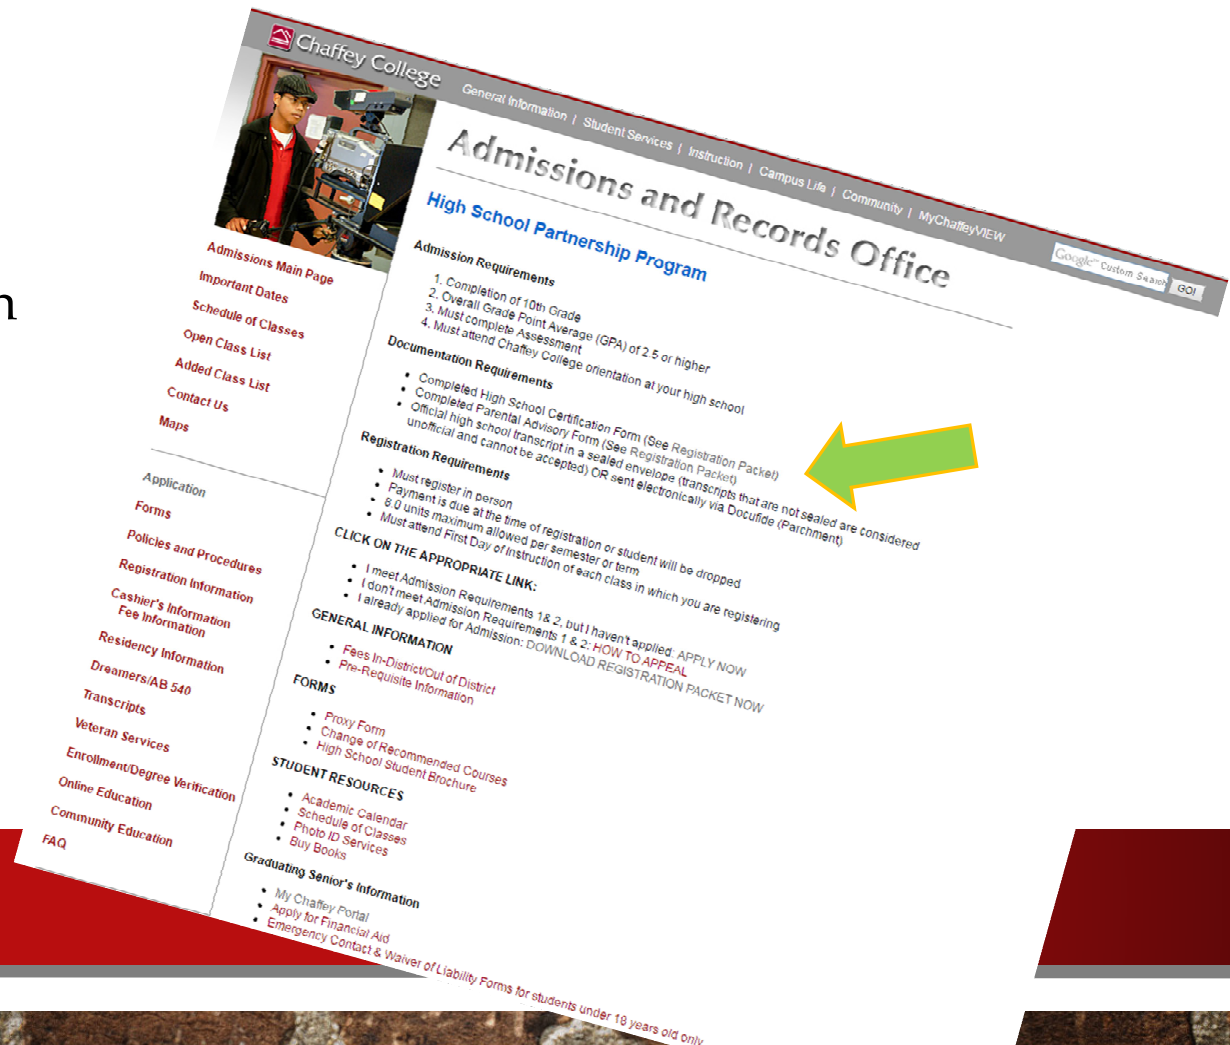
n

Chaffey College

General Information | Student Services | Instruction | Campus Life | Community | MyChaffeyVIEW

Google Custom Search GO!

Admissions and Records Office

Admissions Main Page
Important Dates
Schedule of Classes
Open Class List
Added Class List
Contact Us
Maps

Application
Forms
Policies and Procedures
Registration Information
Cashier's Information
Fee Information
Residency Information
Dreamers/AB 540
Transcripts
Veteran Services
Enrollment/Degree Verification
Online Education
Community Education
FAQ

High School Partnership Program

Admission Requirements

1. Completion of 10th Grade
2. Overall Grade Point Average (GPA) of 2.5 or higher
3. Must complete Assessment
4. Must attend Chaffey College orientation at your high school

Documentation Requirements

• Completed High School Certification Form (See Registration Packet)
• Completed Parental Advisory Form (See Registration Packet)
• Official high school transcript in a sealed envelope (transcripts that are not sealed are considered unofficial and cannot be accepted) OR sent electronically via Docufide (Parchment)

Registration Requirements

• Must register in person
• Payment is due at the time of registration or student will be dropped
• 6.0 units maximum allowed per semester or term
• Must attend First Day of Instruction of each class in which you are registering

CLICK ON THE APPROPRIATE LINK:

• I meet Admission Requirements 1& 2, but I haven't applied: APPLY NOW
• I don't meet Admission Requirements 1 & 2: HOW TO APPEAL
• I already applied for Admission: DOWNLOAD REGISTRATION PACKET NOW

GENERAL INFORMATION

• Fees In-District/Out of District
• Pre-Requisite Information

FORMS

• Proxy Form
• Change of Recommended Courses
• High School Student Brochure

STUDENT RESOURCES

• Academic Calendar
• Schedule of Classes
• Photo ID Services
• Buy Books

Graduating Senior's Information

• My Chaffey Portal
• Apply for Financial Aid
• Emergency Contact & Waiver of Liability Forms for students under 18 years old only